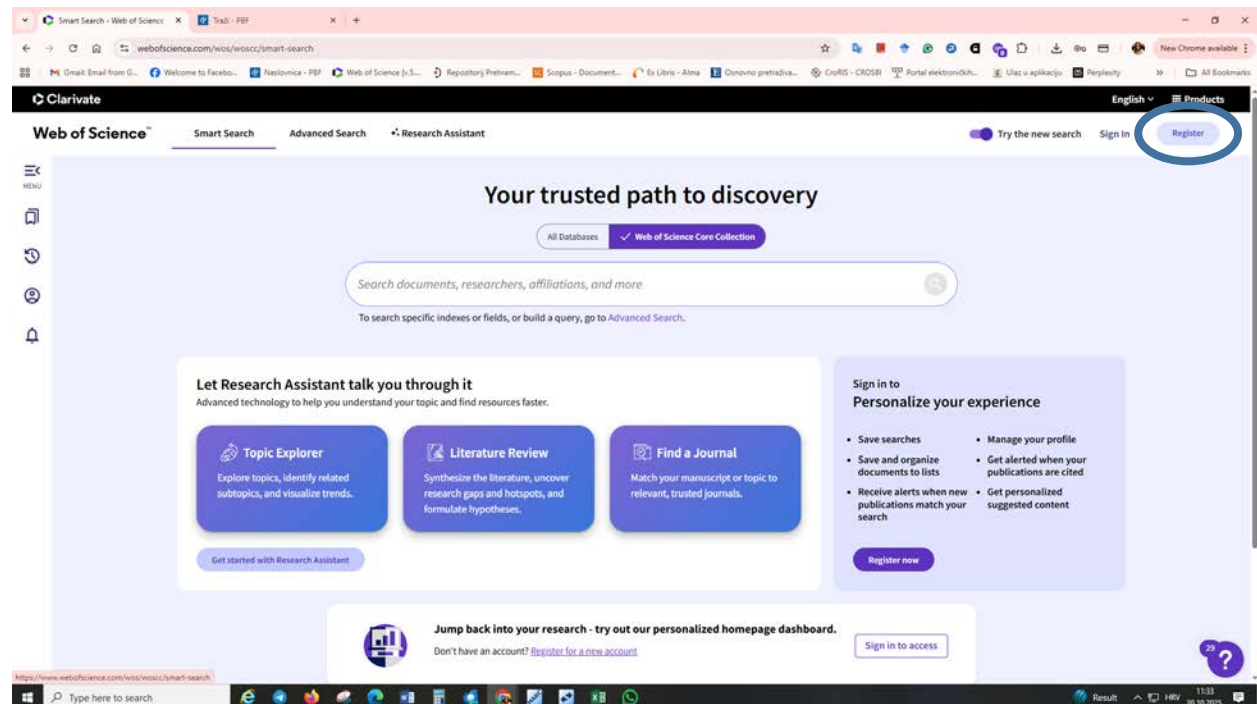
Smart Search - Web of Science × Traži - PBF × +

webofscience.com/wos/woscc/smart-search

New Chrome available

Gmail: Email from G... Welcome to Facebo... Naslovnica - PBF Web of Science [v.5... Repozitorij Prehram... Scopus - Document... Ex Libris - Alma Osnovno pretraživa... CroRIS - CROSBI Portal elektroničkih... Ulaz u aplikaciju Perplexity » All Bookmarks

Clarivate

English Products

Web of Science™ Smart Search Advanced Search Research Assistant

Try the new search Sign In Register

MENU

Your trusted path to discovery

All Databases Web of Science Core Collection

Search documents, researchers, affiliations, and more

To search specific indexes or fields, or build a query, go to Advanced Search.

Let Research Assistant talk you through it

Advanced technology to help you understand your topic and find resources faster.

Topic Explorer

Explore topics, identify related subtopics, and visualize trends.

Literature Review

Synthesize the literature, uncover research gaps and hotspots, and formulate hypotheses.

Find a Journal

Match your manuscript or topic to relevant, trusted journals.

Get started with Research Assistant

Sign in to

Personalize your experience

• Save searches
• Save and organize documents to lists
• Receive alerts when new publications match your search
• Manage your profile
• Get alerted when your publications are cited
• Get personalized suggested content

Register now

Jump back into your research - try out our personalized homepage dashboard.

Don't have an account? Register for a new account

Sign in to access

https://www.webofscience.com/wos/woscc/smart-search

Type here to search

Result HRV 11:33 30.10.2025

29